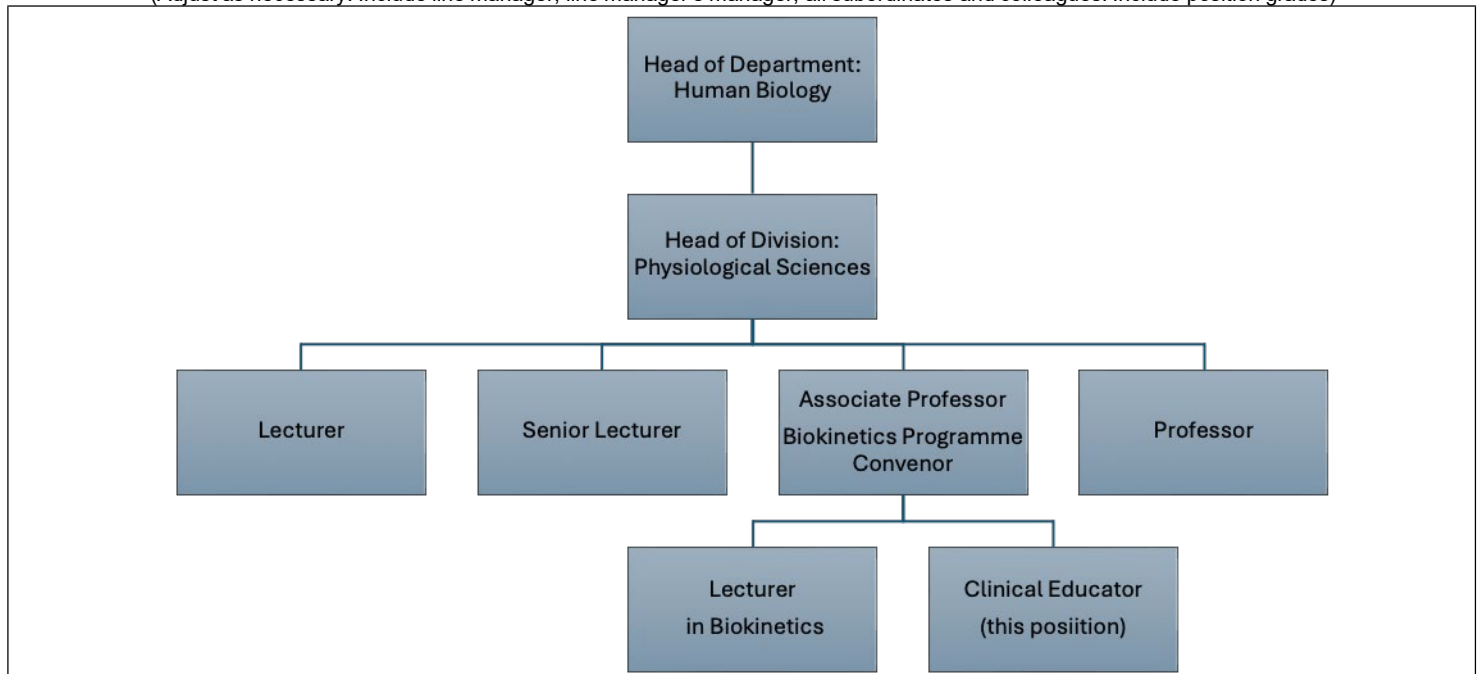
(Adjust as necessary. Include line manager, line manager's manager, all subordinates and colleagues. Include position grades)

Head of Department: Human Biology

Head of Division: Physiological Sciences

Lecturer

Senior Lecturer

Associate Professor Biokinetics Programme Convenor

Professor

Lecturer in Biokinetics

Clinical Educator (this posiition)